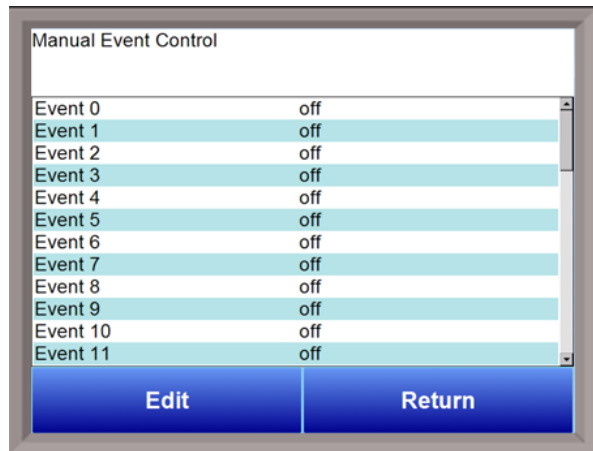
Manual Event Control

| | |
|---|---|
| Event 0 | off |
| Event 1 | off |
| Event 2 | off |
| Event 3 | off |
| Event 4 | off |
| Event 5 | off |
| Event 6 | off |
| Event 7 | off |
| Event 8 | off |
| Event 9 | off |
| Event 10 | off |
| Event 11 | off |

Edit

Return